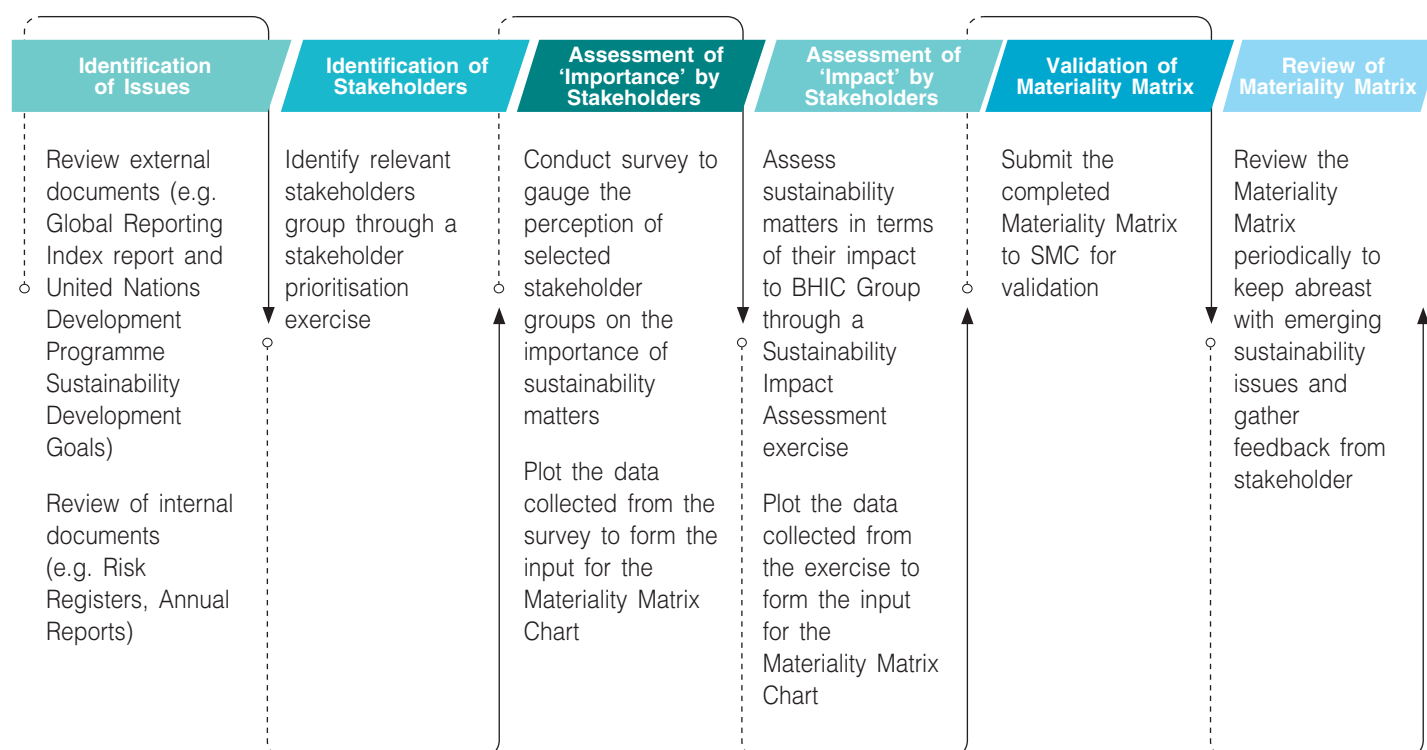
Identification of Issues

Review external documents (e.g. Global Reporting Index report and United Nations Development Programme Sustainability Development Goals)

Review of internal documents (e.g. Risk Registers, Annual Reports)

Identification of Stakeholders

Identify relevant stakeholders group through a stakeholder prioritisation exercise

Assessment of 'Importance' by Stakeholders

Conduct survey to gauge the perception of selected stakeholder groups on the importance of sustainability matters

Plot the data collected from the survey to form the input for the Materiality Matrix Chart

Assessment of 'Impact' by Stakeholders

Assess sustainability matters in terms of their impact to BHIC Group through a Sustainability Impact Assessment exercise

Plot the data collected from the exercise to form the input for the Materiality Matrix Chart

Validation of Materiality Matrix

Submit the completed Materiality Matrix to SMC for validation

Review of Materiality Matrix

Review the Materiality Matrix periodically to keep abreast with emerging sustainability issues and gather feedback from stakeholder